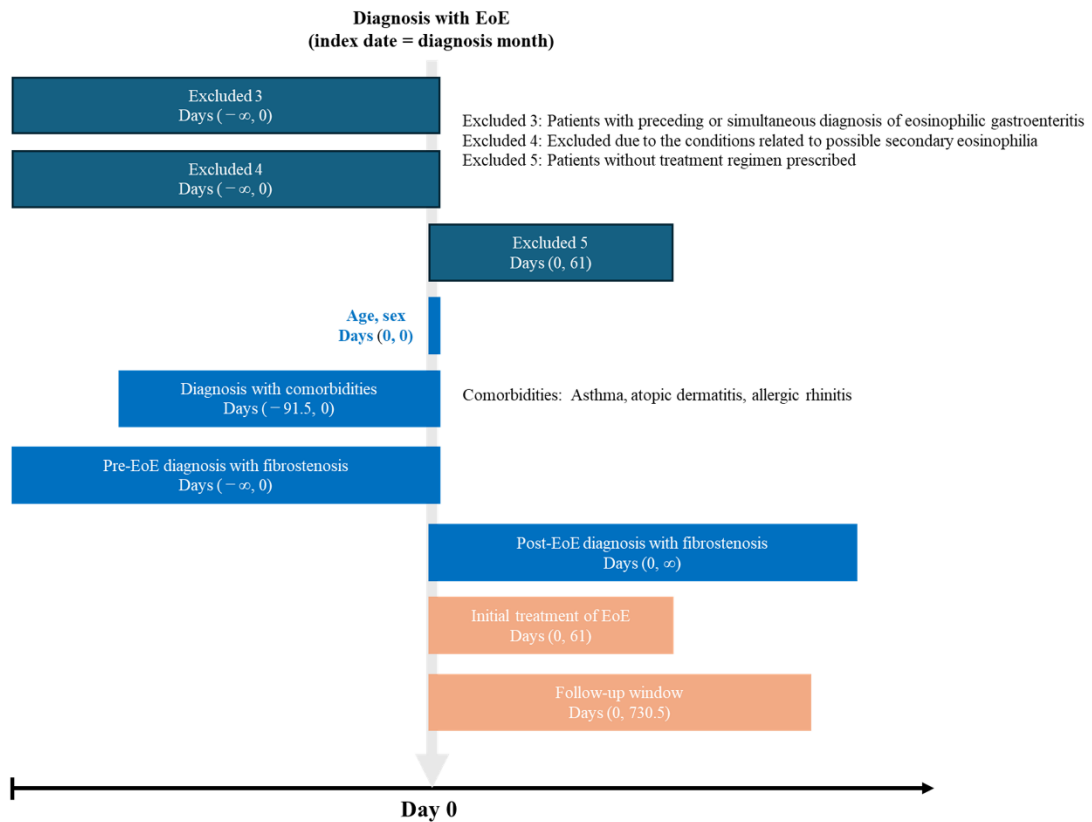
Diagnosis with EoE
(index date = diagnosis month)

Excluded 3
Days $(-\infty, 0)$

Excluded 3: Patients with preceding or simultaneous diagnosis of eosinophilic gastroenteritis
Excluded 4: Excluded due to the conditions related to possible secondary eosinophilia
Excluded 5: Patients without treatment regimen prescribed

Excluded 4
Days $(-\infty, 0)$

Excluded 5
Days (0, 61)

Age, sex
Days (0, 0)

Diagnosis with comorbidities
Days $(-91.5, 0)$

Comorbidities: Asthma, atopic dermatitis, allergic rhinitis

Pre-EoE diagnosis with fibrostenosis
Days $(-\infty, 0)$

Post-EoE diagnosis with fibrostenosis
Days $(0, \infty)$

Initial treatment of EoE
Days (0, 61)

Follow-up window
Days (0, 730.5)

Day 0